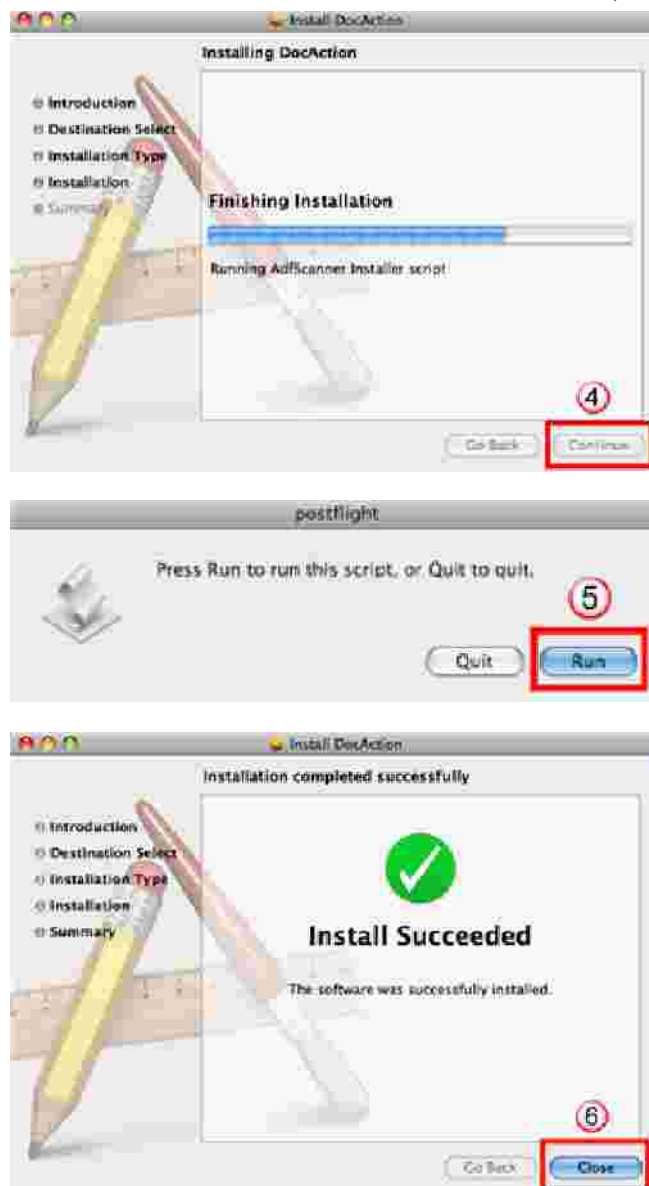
Install DocAction

Installing DocAction

Introduction
Destination Select
Installation Type
Installation
Summary

Finishing Installation

Running AdfScanner Installer script

4

Go Back
Continue

postflight

Press Run to run this script, or Quit to quit.

5

Quit
Run

Install DocAction

Installation completed successfully

Introduction
Destination Select
Installation Type
Installation
Summary

Install Succeeded

The software was successfully installed.

6

Go Back
Close